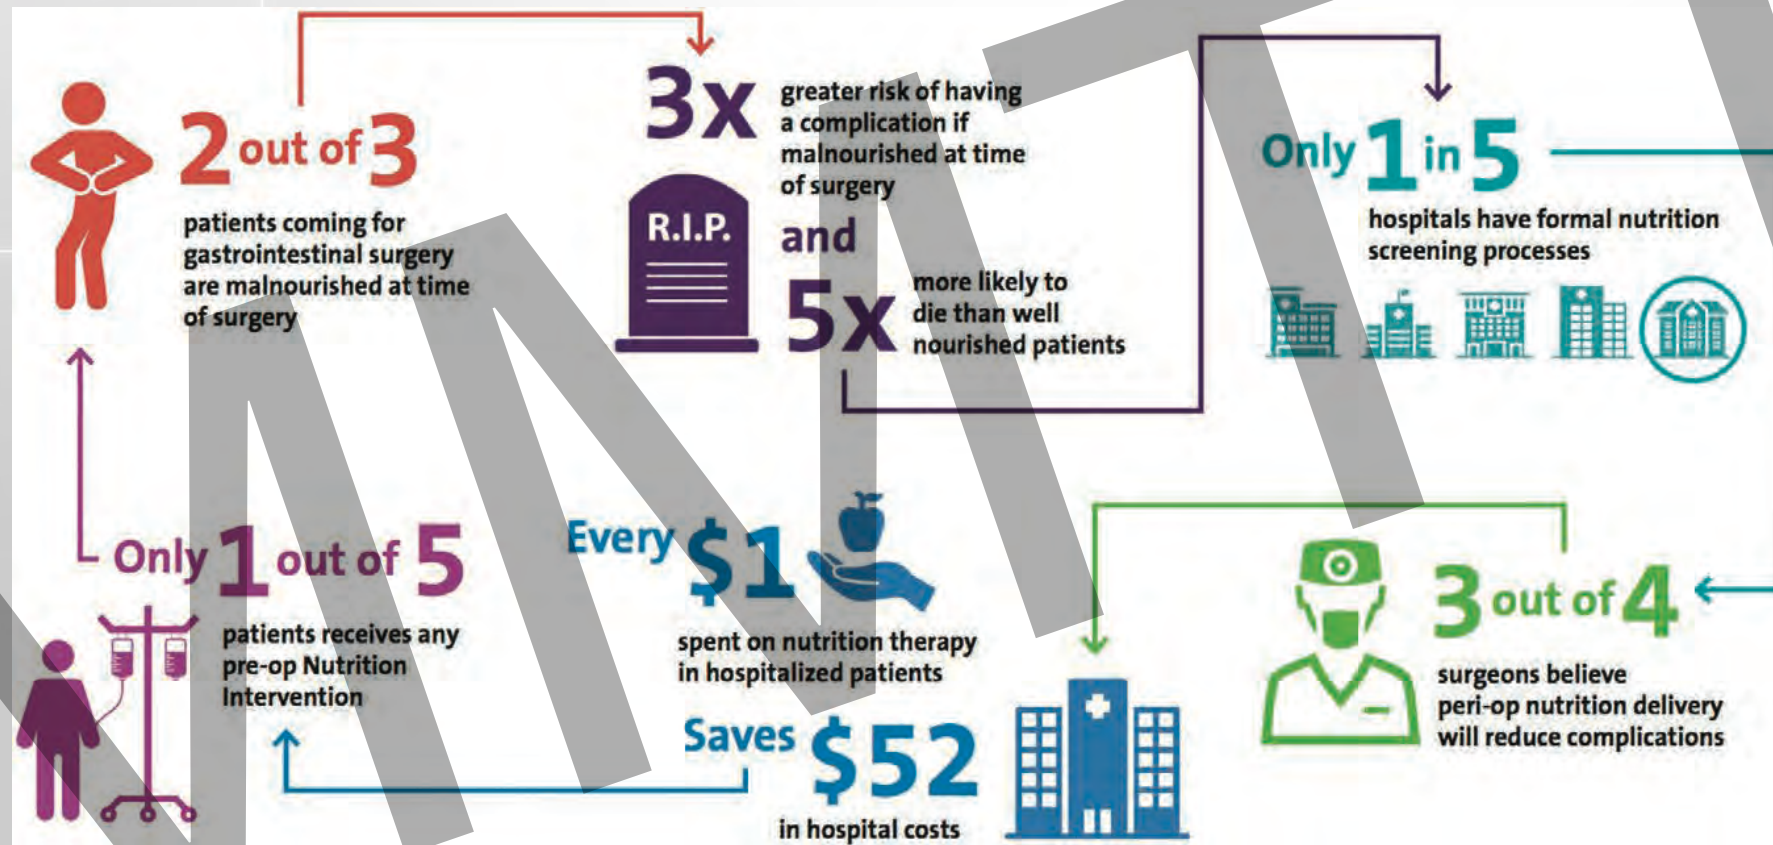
2 out of 3

patients coming for gastrointestinal surgery are malnourished at time of surgery

3x greater risk of having a complication if malnourished at time of surgery

R.I.P.

and

5x more likely to die than well nourished patients

Only 1 in 5

hospitals have formal nutrition screening processes

Only 1 out of 5

patients receives any pre-op Nutrition Intervention

Every $1

spent on nutrition therapy in hospitalized patients

Saves $52

in hospital costs

3 out of 4

surgeons believe peri-op nutrition delivery will reduce complications